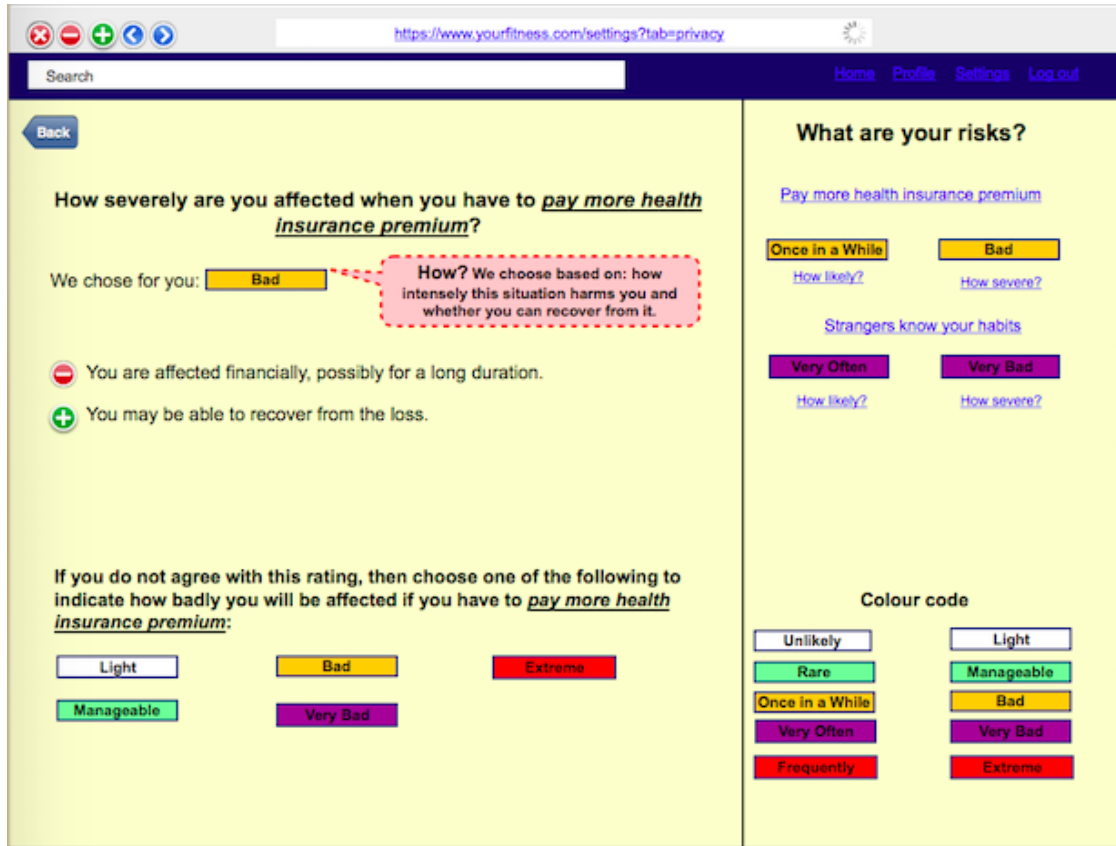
https://www.yourfitness.com/settings?tab=privacy

Search

Home Profile Settings Log out

Back

How severely are you affected when you have to pay more health insurance premium?

We chose for you: Bad

How? We choose based on: how intensely this situation harms you and whether you can recover from it.

You are affected financially, possibly for a long duration.

You may be able to recover from the loss.

If you do not agree with this rating, then choose one of the following to indicate how badly you will be affected if you have to pay more health insurance premium:

Light
Bad
Extreme
Manageable
Very Bad

What are your risks?

Pay more health insurance premium

Once in a While
Bad
How likely?
How severe?

Strangers know your habits

Very Often
Very Bad
How likely?
How severe?

Colour code

Unlikely
Light
Rare
Manageable
Once in a While
Bad
Very Often
Very Bad
Frequently
Extreme